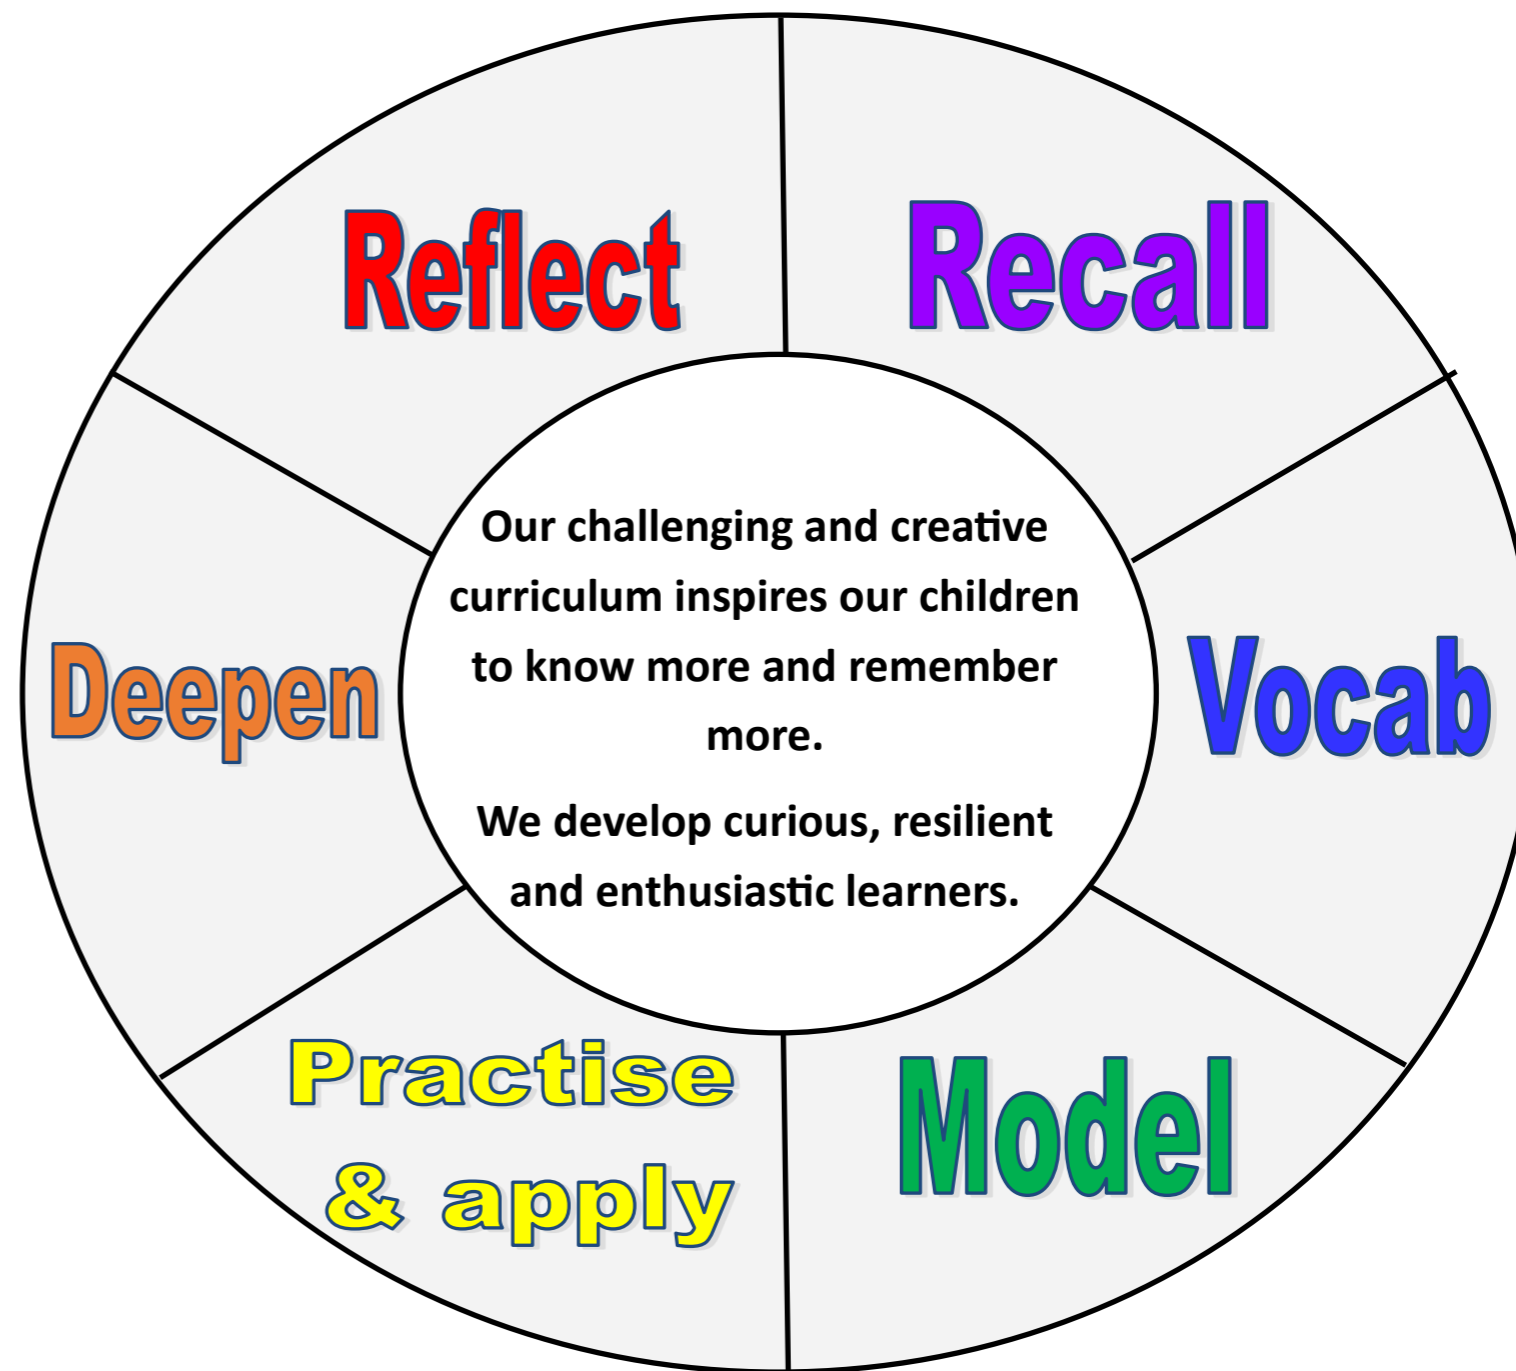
Reflect

Recall

Deepen

Our challenging and creative curriculum inspires our children to know more and remember more.

We develop curious, resilient and enthusiastic learners.

Vocab

Practise & apply

Model